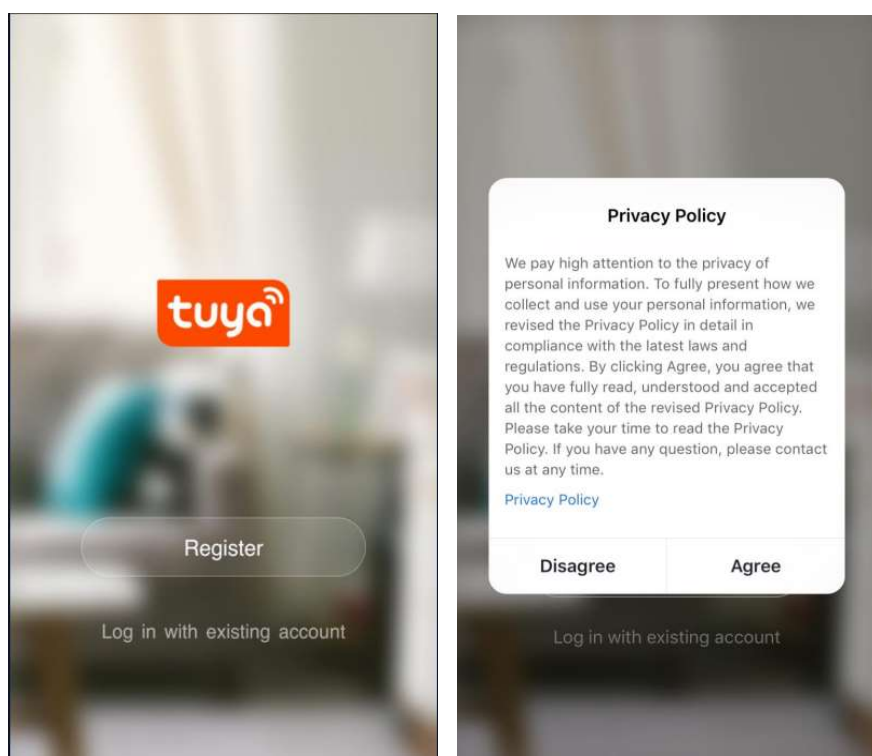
tuya

Register

Log in with existing account

Privacy Policy

We pay high attention to the privacy of personal information. To fully present how we collect and use your personal information, we revised the Privacy Policy in detail in compliance with the latest laws and regulations. By clicking Agree, you agree that you have fully read, understood and accepted all the content of the revised Privacy Policy. Please take your time to read the Privacy Policy. If you have any question, please contact us at any time.

Privacy Policy

Disagree

Agree

Log in with existing account